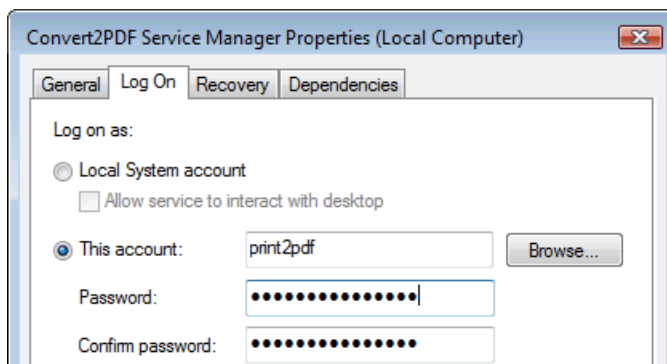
Convert2PDF Service Manager Properties (Local Computer)

General Log On Recovery Dependencies

Log on as:

Local System account

Allow service to interact with desktop

This account: print2pdf Browse...

Password: •••••••••••••••

Confirm password: •••••••••••••••